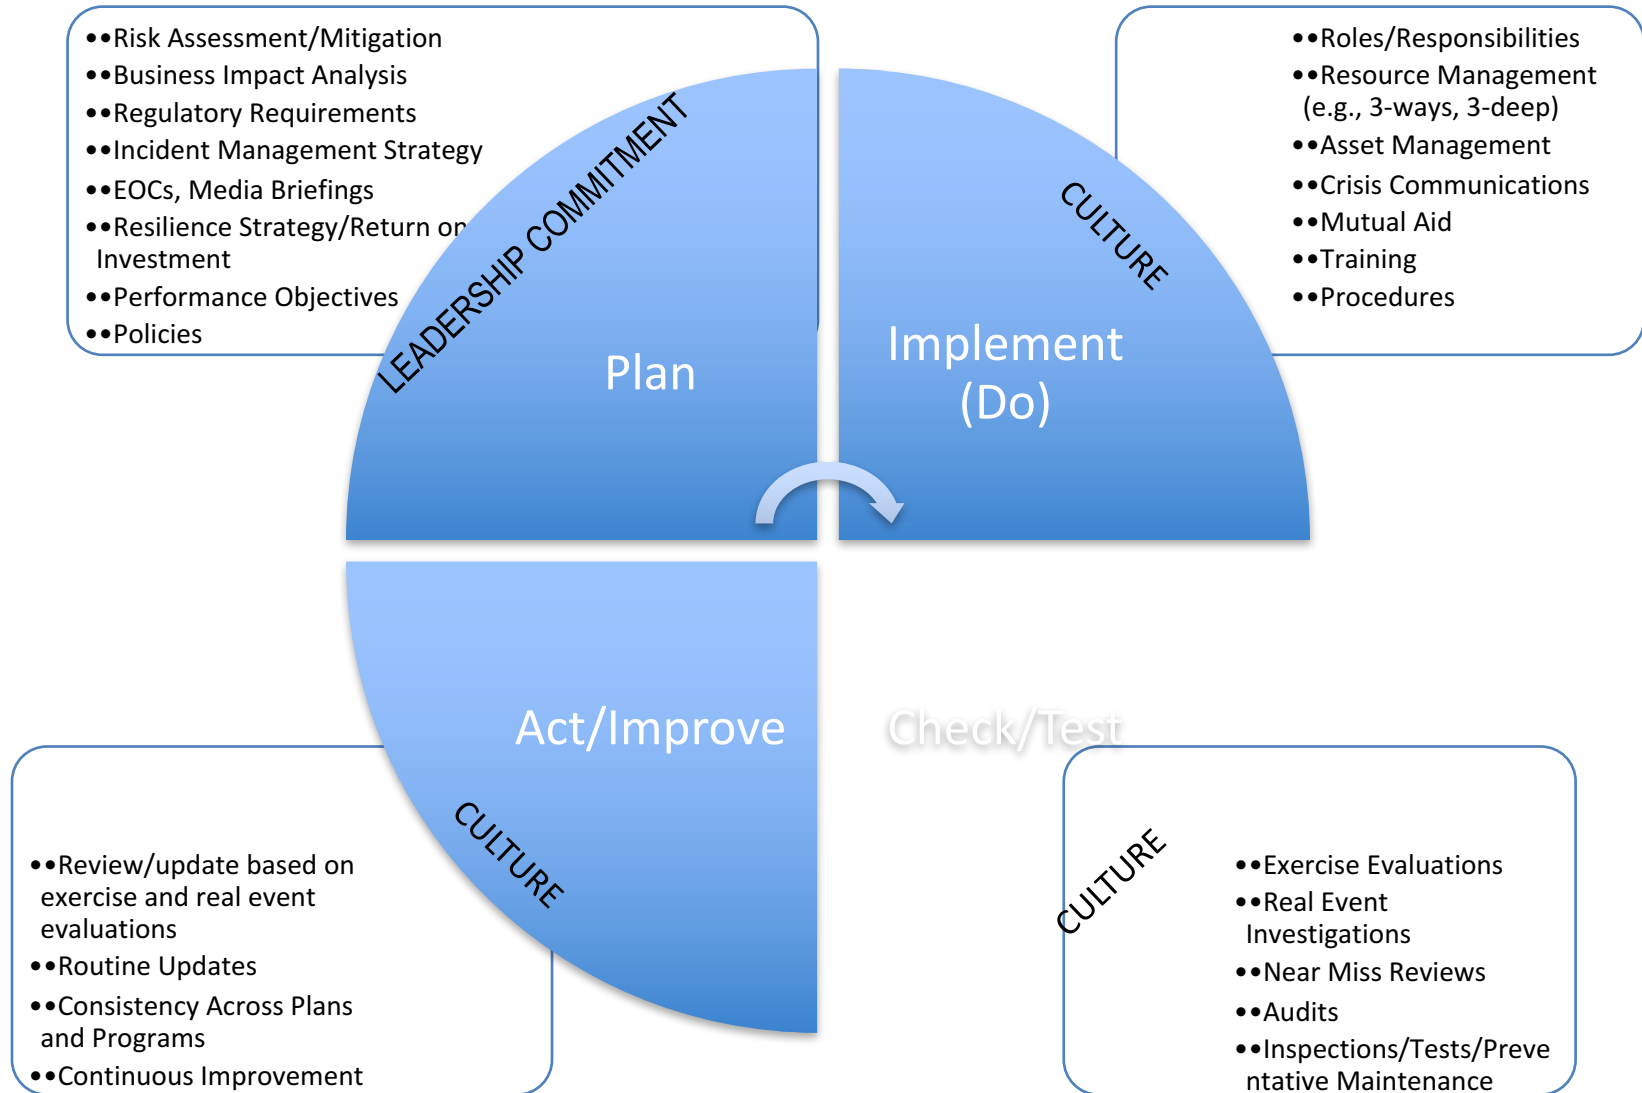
••Risk Assessment/Mitigation
••Business Impact Analysis
••Regulatory Requirements
••Incident Management Strategy
••EOCs, Media Briefings
••Resilience Strategy/Return on Investment
••Performance Objectives
••Policies

LEADERSHIP COMMITMENT

Plan

••Roles/Responsibilities
••Resource Management (e.g., 3-ways, 3-deep)
••Asset Management
••Crisis Communications
••Mutual Aid
••Training
••Procedures

CULTURE

Implement (Do)

Act/Improve

Check/Test

CULTURE

••Review/update based on exercise and real event evaluations
••Routine Updates
••Consistency Across Plans and Programs
••Continuous Improvement

CULTURE

••Exercise Evaluations
••Real Event Investigations
••Near Miss Reviews
••Audits
••Inspections/Tests/Preventative Maintenance